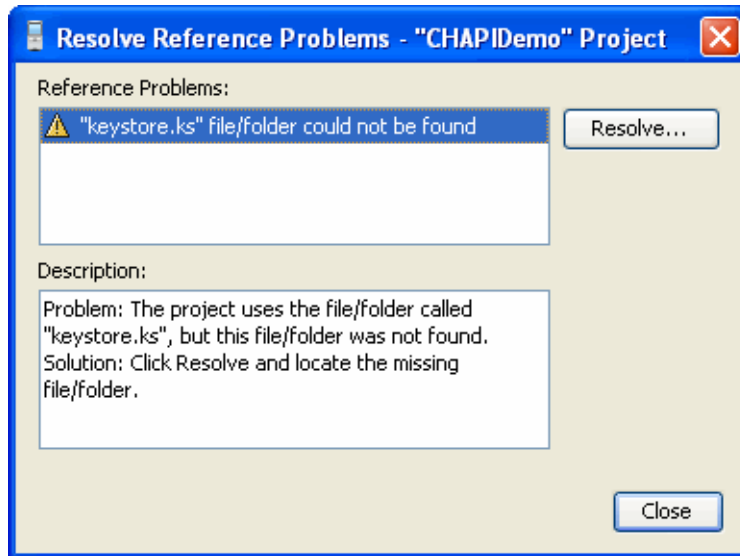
Resolve Reference Problems - "CHAPIDemo" Project

Reference Problems:

"keystore.ks" file/folder could not be found

Resolve...

Description:

Problem: The project uses the file/folder called "keystore.ks", but this file/folder was not found.
Solution: Click Resolve and locate the missing file/folder.

Close